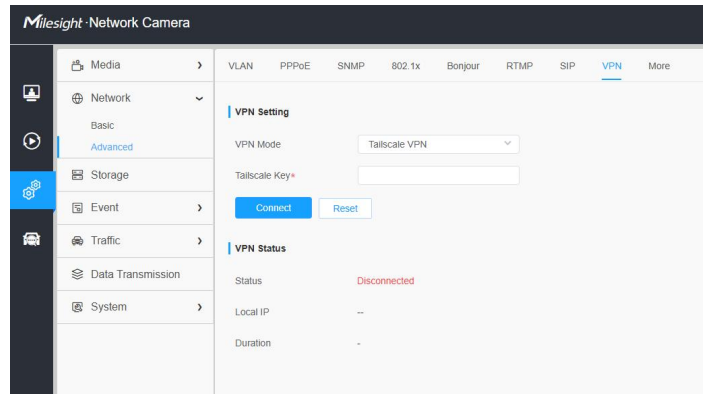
Milesight ·Network Camera

Media
Network
Basic
Advanced
Storage
Event
Traffic
Data Transmission
System

VLAN PPPoE SNMP 802.1x Bonjour RTMP SIP VPN More

VPN Setting

VPN Mode Tailscale VPN

Tailscale Key*

Connect Reset

VPN Status

Status Disconnected

Local IP --

Duration -